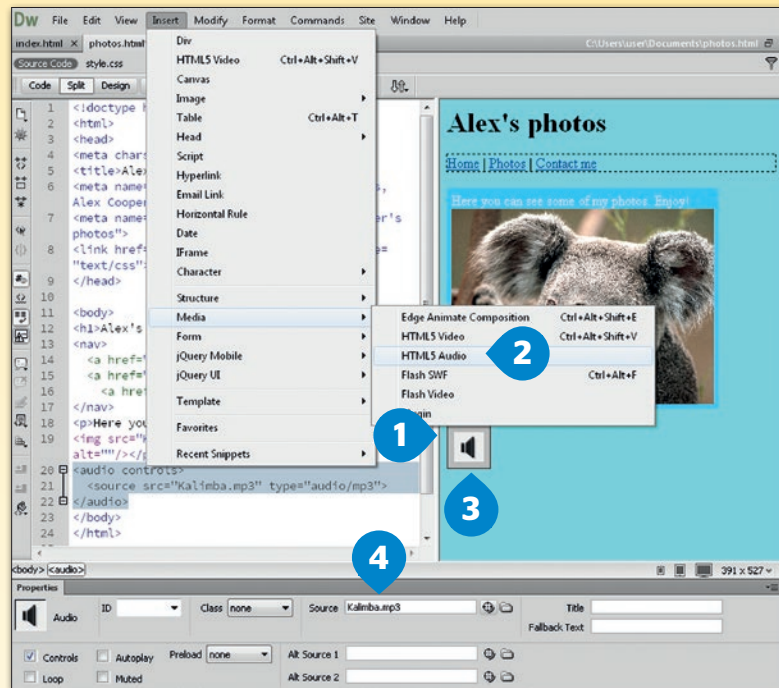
Dw File Edit View Insert Modify Format Commands Site Window Help

index.html × photos.html

C:\Users\user\Documents\photos.html

Source Code style.css

Code Split Design

Div
HTML5 Video Ctrl+Alt+Shift+V
Canvas
Image
Table Ctrl+Alt+T
Head
Script
Hyperlink
Email Link
Horizontal Rule
Date
IFrame
Character
Structure
Media
Form
jQuery Mobile
jQuery UI
Template
Favorites
Recent Snippets

Edge Animate Composition Ctrl+Alt+Shift+E
HTML5 Video Ctrl+Alt+Shift+V
HTML5 Audio
Flash SWF Ctrl+Alt+F
Flash Video
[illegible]gin

1 <!doctype h
2 <html>
3 <head>
4 <meta chars
5 <title>Alex
6 <meta name= Alex Cooper
7 <meta name= photos">
8 <link href= "text/css"
9 </head>
10
11 <body>
12 <h1>Alex's
13 <nav>
14 <a href=
15 <a href=
16 <a hre
17 </nav>
18 <p>Here you
19 <img src=" alt=""/></
20 <audio controls>
21 <source src="Kalimba.mp3" type="audio/mp3">
22 </audio>
23 </body>
24 </html>

Alex's photos

Home | Photos | Contact me

Here you can see some of my photos. Enjoy!

1
2
3
4

<body> <audio>

391 x 527

Properties

Audio ID Class none Source Kalimba.mp3 Title
Fallback Text

Controls Autoplay Preload none Alt Source 1
Loop Muted Alt Source 2